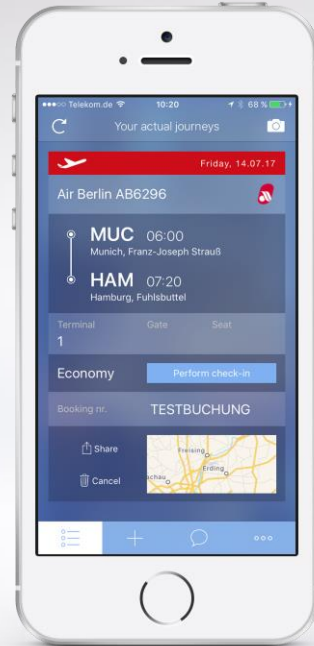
●●●○○ Telekom.de 10:20 68 %

Your actual journeys

Friday, 14.07.17

Air Berlin AB6296

MUC 06:00
Munich, Franz-Joseph Strauß

HAM 07:20
Hamburg, Fuhlsbuttel

Terminal Gate Seat
1

Economy Perform check-in

Booking nr. TESTBUCHUNG

Share

Cancel

Freising
Erding
achau

○○○